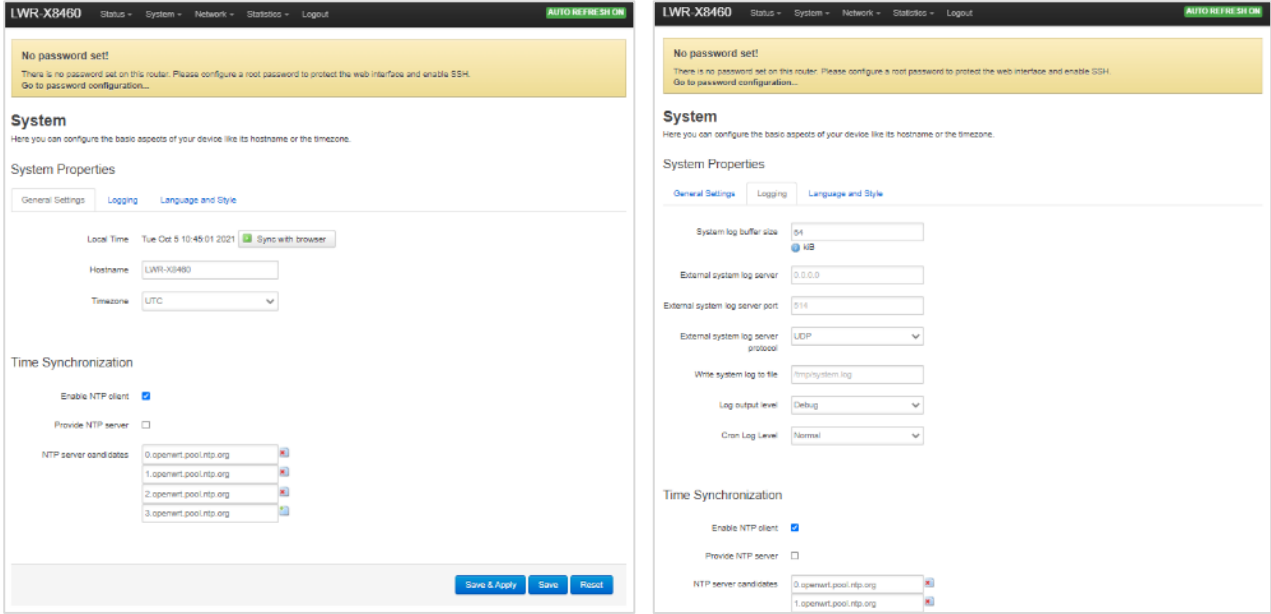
LWR-X8460 Status System Network Statistics Logout AUTO REFRESH ON

No password set!
There is no password set on this router. Please configure a root password to protect the web interface and enable SSH.
Go to password configuration...

System
Here you can configure the basic aspects of your device like its hostname or the timezone.

System Properties

General Settings Logging Language and Style

Local Time Tue Oct 5 10:45:01 2021 Sync with browser

Hostname LWR-X8460

Timezone UTC

Time Synchronization

Enable NTP client

Provide NTP server

NTP server candidates 0.openwrt.pool.ntp.org
1.openwrt.pool.ntp.org
2.openwrt.pool.ntp.org
3.openwrt.pool.ntp.org

Save & Apply Save Reset

LWR-X8460 Status System Network Statistics Logout AUTO REFRESH ON

No password set!
There is no password set on this router. Please configure a root password to protect the web interface and enable SSH.
Go to password configuration...

System
Here you can configure the basic aspects of your device like its hostname or the timezone.

System Properties

General Settings Logging Language and Style

System log buffer size 64
kiB

External system log server 0.0.0.0

External system log server port 514

External system log server protocol UDP

Write system log to file /tmp/system.log

Log output level Debug

Cron Log Level Normal

Time Synchronization

Enable NTP client

Provide NTP server

NTP server candidates 0.openwrt.pool.ntp.org
1.openwrt.pool.ntp.org